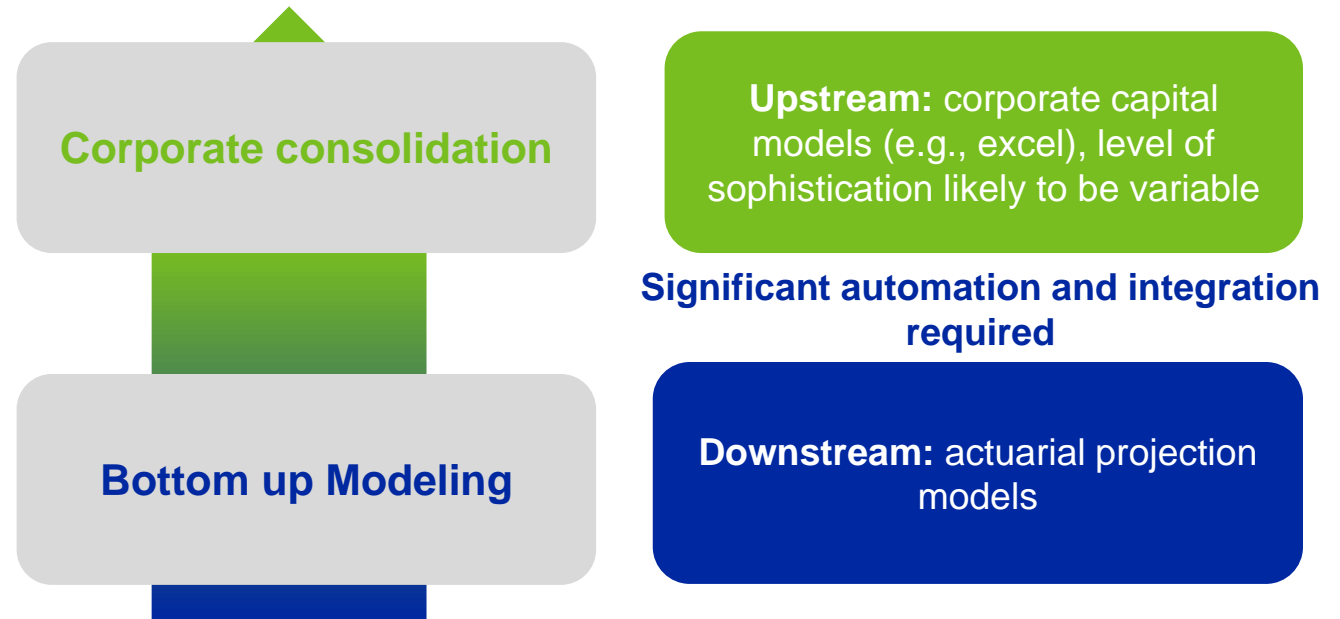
Corporate consolidation

Upstream: corporate capital models (e.g., excel), level of sophistication likely to be variable

Significant automation and integration required

Bottom up Modeling

Downstream: actuarial projection models